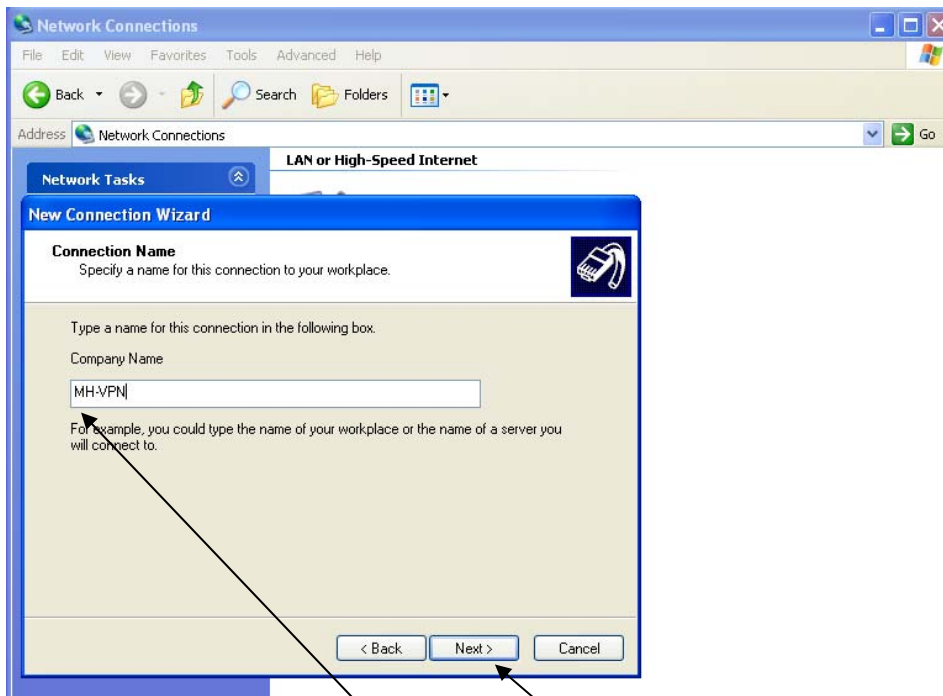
Network Connections

File Edit View Favorites Tools Advanced Help

Back Search Folders

Address Network Connections

Go

Network Tasks

LAN or High-Speed Internet

New Connection Wizard

Connection Name
Specify a name for this connection to your workplace.

Type a name for this connection in the following box.

Company Name

MH-VPN

For example, you could type the name of your workplace or the name of a server you will connect to.

< Back Next > Cancel